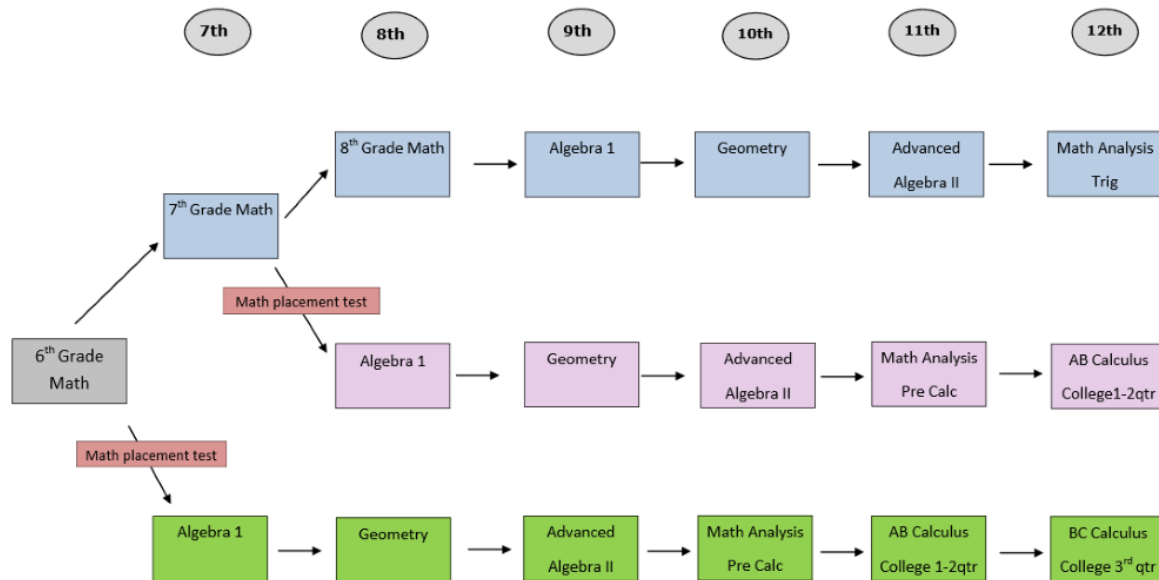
7th

8th

9th

10th

11th

12th

8$^{th}$ Grade Math

Algebra 1

Geometry

Advanced Algebra II

Math Analysis Trig

7$^{th}$ Grade Math

Math placement test

6$^{th}$ Grade Math

Algebra 1

Geometry

Advanced Algebra II

Math Analysis Pre Calc

AB Calculus College1-2qtr

Math placement test

Algebra 1

Geometry

Advanced Algebra II

Math Analysis Pre Calc

AB Calculus College 1-2qtr

BC Calculus College 3$^{rd}$ qtr